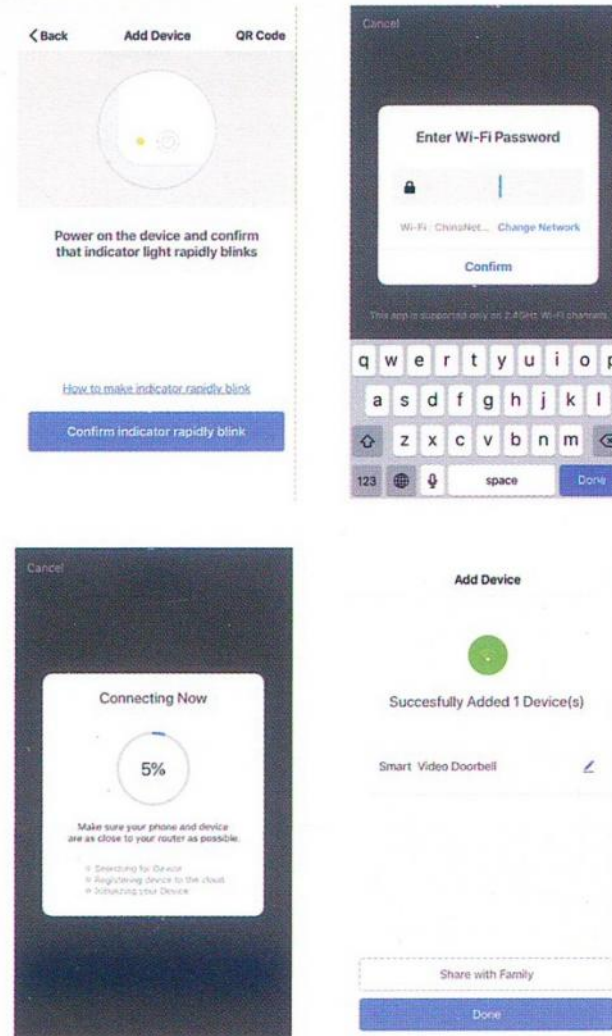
< Back Add Device QR Code

Power on the device and confirm that indicator light rapidly blinks

How to make indicator rapidly blink

Confirm indicator rapidly blink

Cancel

Enter Wi-Fi Password

Wi-Fi: ChinaNet... Change Network

Confirm

This app is supported only on 2.4GHz Wi-Fi channels

q w e r t y u i o p
a s d f g h j k l
z x c v b n m
123 space Done

Cancel

Connecting Now

5%

Make sure your phone and device are as close to your router as possible.

Searching for Device
Registering device to the cloud
Initializing your Device

Add Device

Succesfully Added 1 Device(s)

Smart Video Doorbell

Share with Family

Done